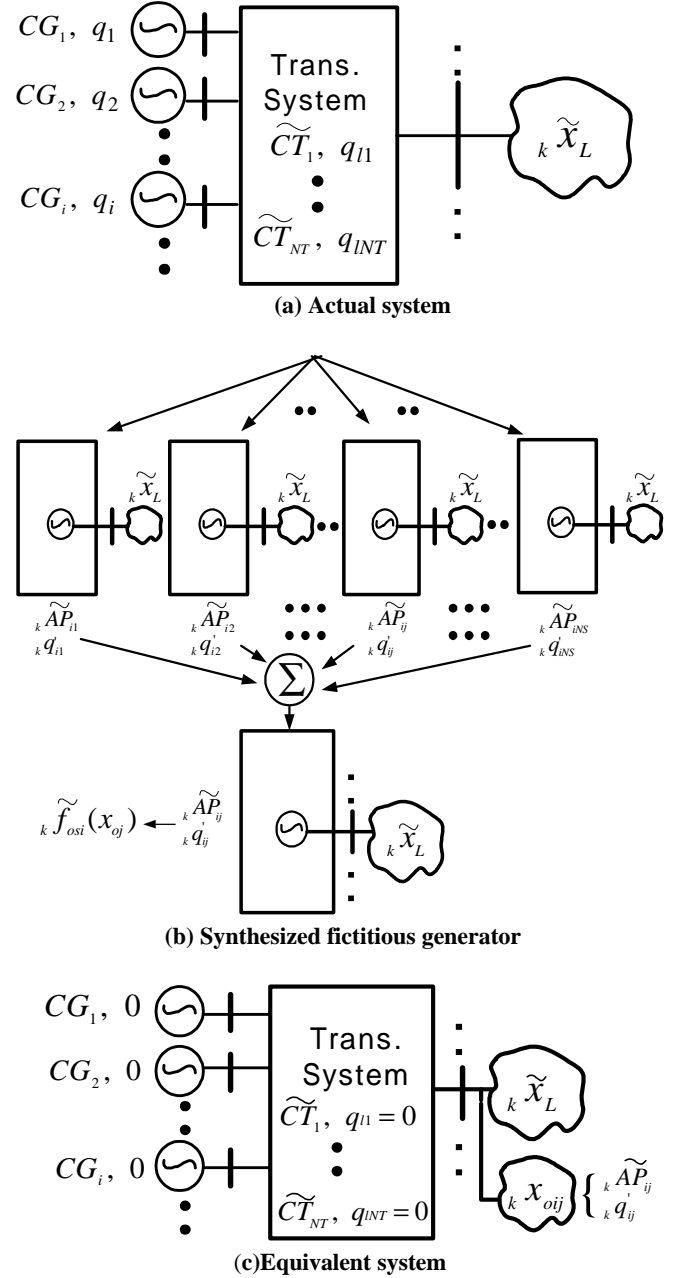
$CG_1,\ q_1$

$CG_2,\ q_2$

$CG_i,\ q_i$

Trans. System

$\widetilde{CT}_1,\ q_{l1}$

$\widetilde{CT}_{NT},\ q_{lNT}$

${}_k\widetilde{x}_L$

(a) Actual system

${}_k\widetilde{x}_L$

${}_k\widetilde{x}_L$

${}_k\widetilde{x}_L$

${}_k\widetilde{x}_L$

${}_k\widetilde{AP}_{i1}$
${}_kq'_{i1}$

${}_k\widetilde{AP}_{i2}$
${}_kq'_{i2}$

${}_k\widetilde{AP}_{ij}$
${}_kq'_{ij}$

${}_k\widetilde{AP}_{iNS}$
${}_kq'_{iNS}$

$\sum$

${}_k\widetilde{f}_{osi}(x_{oj})$

${}_k\widetilde{AP}_{ij}$
${}_kq'_{ij}$

${}_k\widetilde{x}_L$

(b) Synthesized fictitious generator

$CG_1,\ 0$

$CG_2,\ 0$

$CG_i,\ 0$

Trans. System

$\widetilde{CT}_1,\ q_{l1}=0$

$\widetilde{CT}_{NT},\ q_{lNT}=0$

${}_k\widetilde{x}_L$

${}_kx_{oij}$

${}_k\widetilde{AP}_{ij}$
${}_kq'_{ij}$

(c)Equivalent system